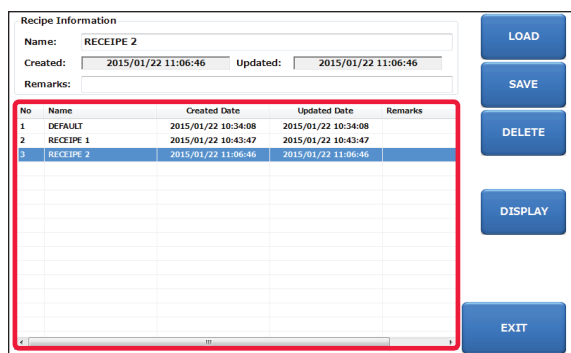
Recipe Information

Name: RECEIPE 2

Created: 2015/01/22 11:06:46 Updated: 2015/01/22 11:06:46

Remarks:

| No | Name | Created Date | Updated Date | Remarks |
|---|---|---|---|---|
| 1 | DEFAULT | 2015/01/22 10:34:08 | 2015/01/22 10:34:08 | |
| 2 | RECEIPE 1 | 2015/01/22 10:43:47 | 2015/01/22 10:43:47 | |
| 3 | RECEIPE 2 | 2015/01/22 11:06:46 | 2015/01/22 11:06:46 | |

LOAD

SAVE

DELETE

DISPLAY

EXIT